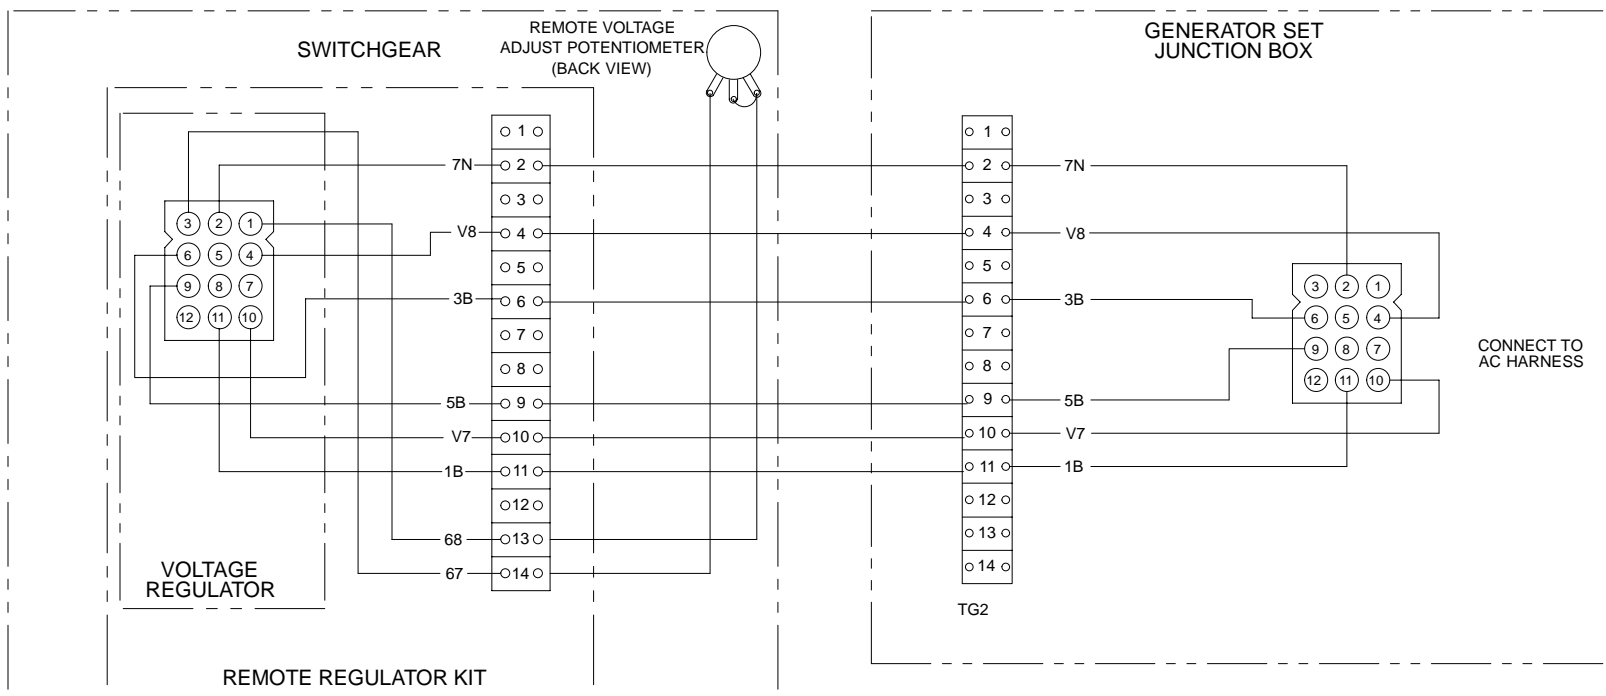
SWITCHGEAR

REMOTE VOLTAGE ADJUST POTENTIOMETER (BACK VIEW)

GENERATOR SET JUNCTION BOX

3 2 1
6 5 4
9 8 7
12 11 10

7N
V8
3B
5B
V7
1B
68
67

1 2 3 4 5 6 7 8 9 10 11 12 13 14

1 2 3 4 5 6 7 8 9 10 11 12 13 14

7N
V8
3B
5B
V7
1B

3 2 1
6 5 4
9 8 7
12 11 10

CONNECT TO AC HARNESS

VOLTAGE REGULATOR

TG2

REMOTE REGULATOR KIT